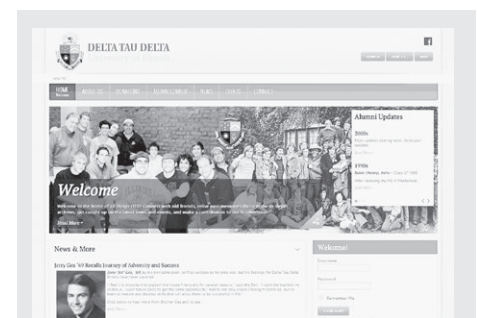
DELTA TAU DELTA

HOME

ABOUT US

ALUMNI CORNER

NEWS

CONTACT

Alumni Updates

2000s

1990s

Welcome

Read More »

News & More

Jerry Gee '69 Recalls Journey of Adversity and Success

Welcome!

Remember Me